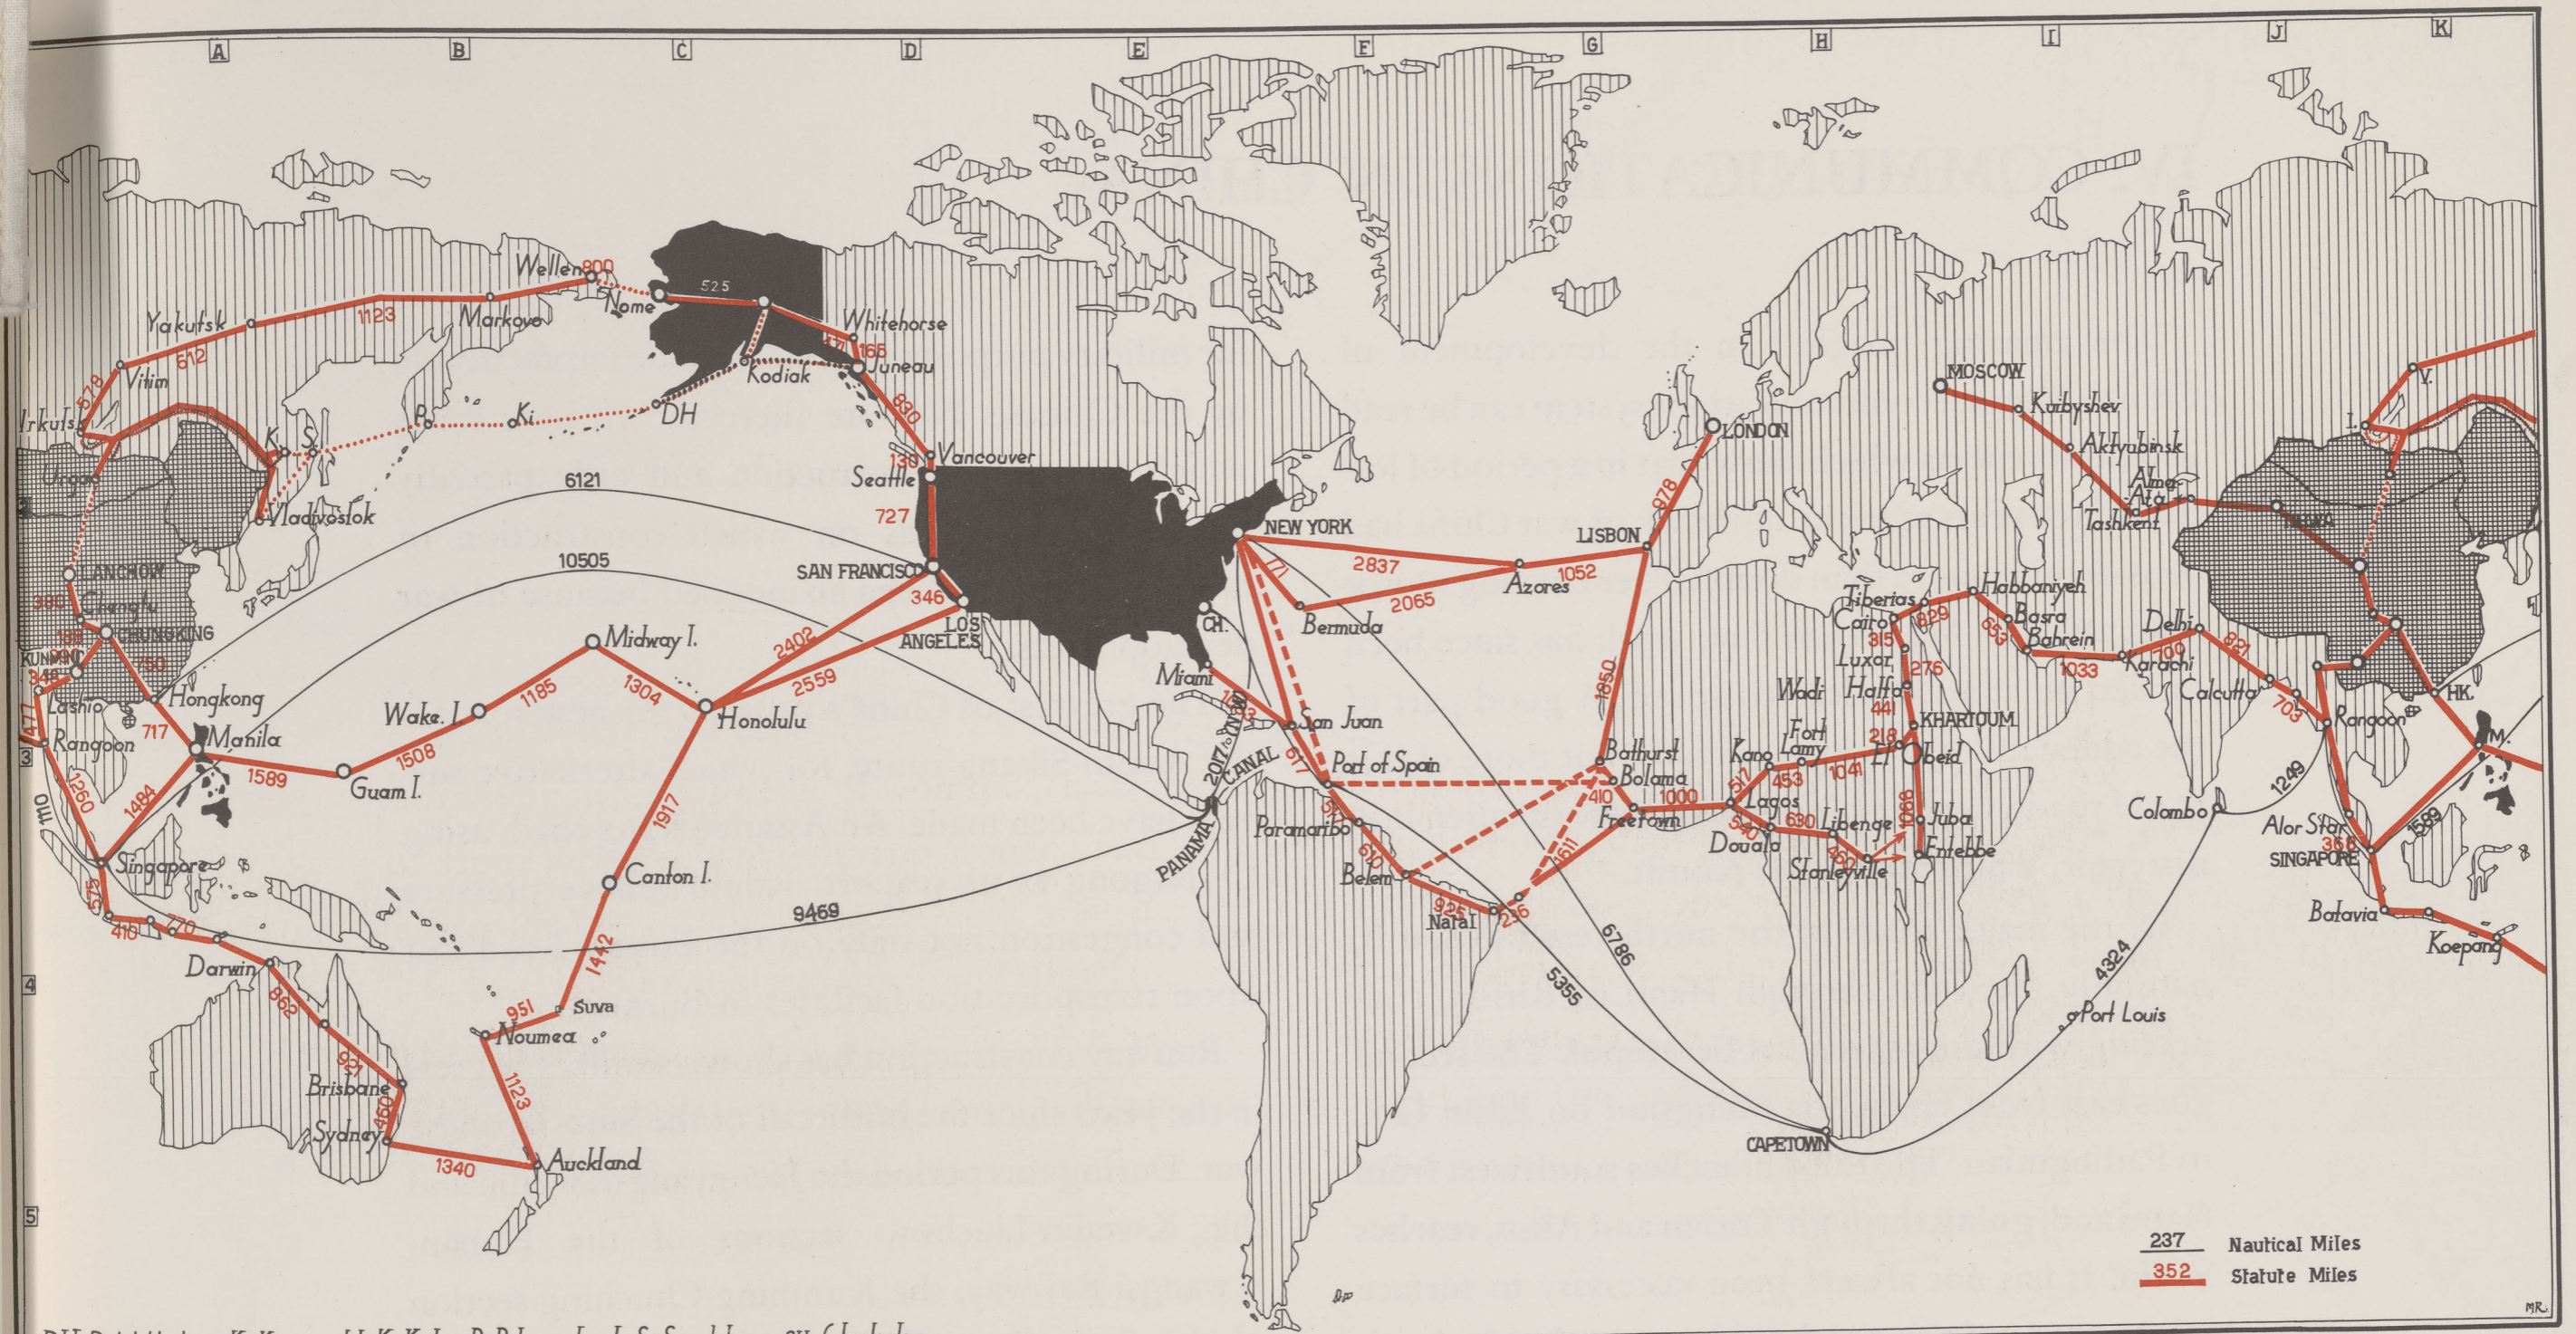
A B C D E F G H I J K

1 2 3 4 5

Wellen 800 Nome 525 Yakutsk 1123 Markovo Whitehorse 471 165 Juneau Kodiak 612 Vitim 578 Irkutsk Urga K. S. P. Ki. DH Vladivostok 830 Vancouver 130 Seattle 727 6121 10505 SAN FRANCISCO 346 LOS ANGELES LANCHOW Chengtu CHUNGKING KUNMING Lashio Hongkong Rangoon Manila 717 1484 1260 1110 Singapore 575 410 770 Darwin 862 Brisbane 921 450 Sydney 1340 Auckland 1123 Noumea 951 Suva 1442 Canton I. 1917 Honolulu 2559 2402 Midway I. 1304 1185 Wake I. 1508 Guam I. 1589 9469

NEW YORK 711 CH. Miami 1183 San Juan CANAL PANAMA 2017 Port of Spain 617 Paramaribo 610 Belem 924 Natal 5355 6786 Bermuda 2065 2837 Azores 1052 LISBON 978 LONDON 1850 Bathurst Bolama 410 Freetown 1000 Lagos 517 Kano 453 Fort Lamy 1041 El Obeid 218 KHARTOUM 441 Wadi Halfa 276 Luxor 315 Cairo Tiberias 629 Habbaniyeh 583 Basra Bahrein 1033 Karachi 709 Delhi 821 Calcutta 703 Rangoon Douala 540 630 Libenge 480 Stanleyville 1086 Juba Entebbe CAPETOWN 4324 Port Louis Colombo 1249 Alor Star 366 SINGAPORE 1589 Batavia Koepang HK. M. Y. L. HAMI MOSCOW Kuibyshev Aktyubinsk Alma Ata Tashkent

237 Nautical Miles
352 Statute Miles

MR.